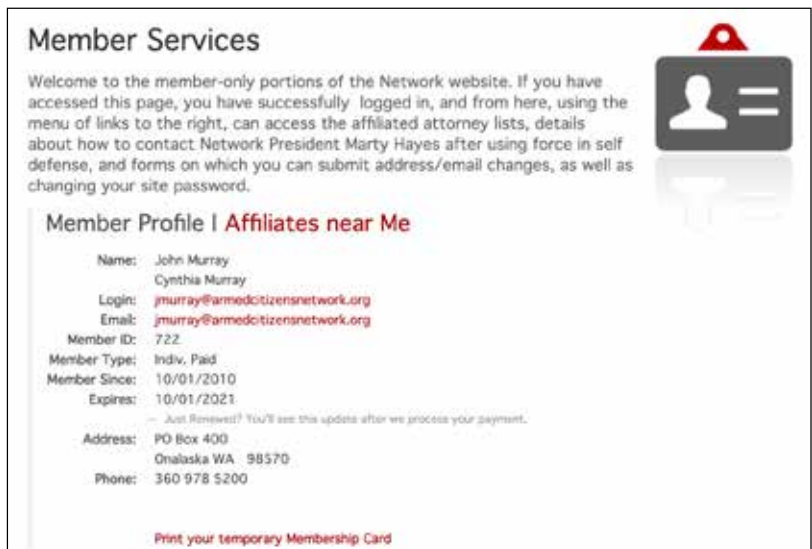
Member Services

Welcome to the member-only portions of the Network website. If you have accessed this page, you have successfully logged in, and from here, using the menu of links to the right, can access the affiliated attorney lists, details about how to contact Network President Marty Hayes after using force in self defense, and forms on which you can submit address/email changes, as well as changing your site password.

Member Profile | Affiliates near Me

Name: John Murray
Cynthia Murray
Login: jmurray@armedcitizensnetwork.org
Email: jmurray@armedcitizensnetwork.org
Member ID: 722
Member Type: Indiv. Paid
Member Since: 10/01/2010
Expires: 10/01/2021
-- Just Renewed? You'll see this update after we process your payment.
Address: PO Box 400
Onalaska WA 98570
Phone: 360 978 5200

Print your temporary Membership Card